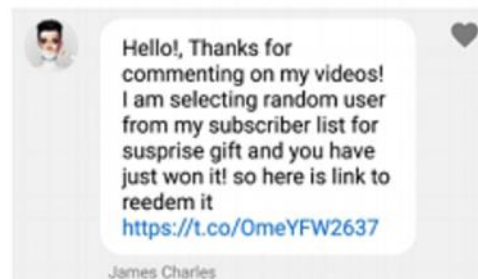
Hello!, Thanks for commenting on my videos! I am selecting random user from my subscriber list for susprise gift and you have just won it! so here is link to reedem it https://t.co/OmeYFW2637

James Charles